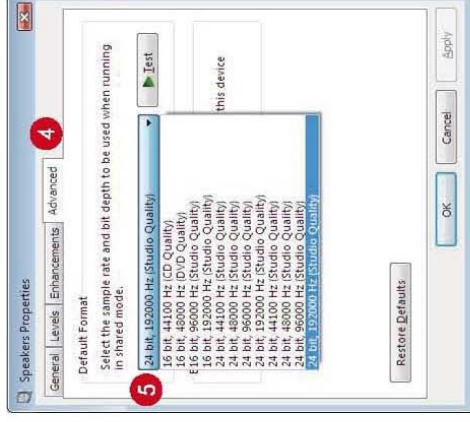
Speakers Properties

General | Levels | Enhancements | Advanced

4

Default Format

Select the sample rate and bit depth to be used when running in shared mode.

24 bit, 192000 Hz (Studio Quality)

Test

5

16 bit, 44100 Hz (CD Quality)
16 bit, 48000 Hz (DVD Quality)
16 bit, 96000 Hz (Studio Quality)
16 bit, 192000 Hz (Studio Quality)
24 bit, 44100 Hz (Studio Quality)
24 bit, 48000 Hz (Studio Quality)
24 bit, 96000 Hz (Studio Quality)
24 bit, 192000 Hz (Studio Quality)
24 bit, 44100 Hz (Studio Quality)
24 bit, 48000 Hz (Studio Quality)
24 bit, 96000 Hz (Studio Quality)
24 bit, 192000 Hz (Studio Quality)

this device

E

Restore Defaults

OK | Cancel | Apply